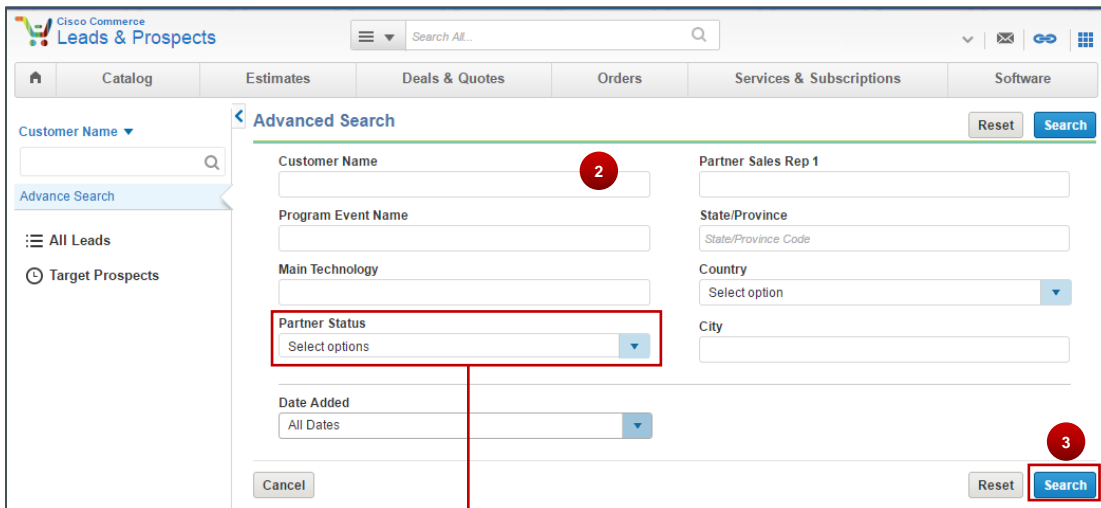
Cisco Commerce
Leads & Prospects

Search All...

Catalog | Estimates | Deals & Quotes | Orders | Services & Subscriptions | Software

Customer Name

Advance Search

All Leads

Target Prospects

Advanced Search

Reset Search

Customer Name

2

Partner Sales Rep 1

Program Event Name

State/Province

State/Province Code

Main Technology

Country

Select option

Partner Status

Select options

City

Date Added

All Dates

3

Cancel

Reset Search